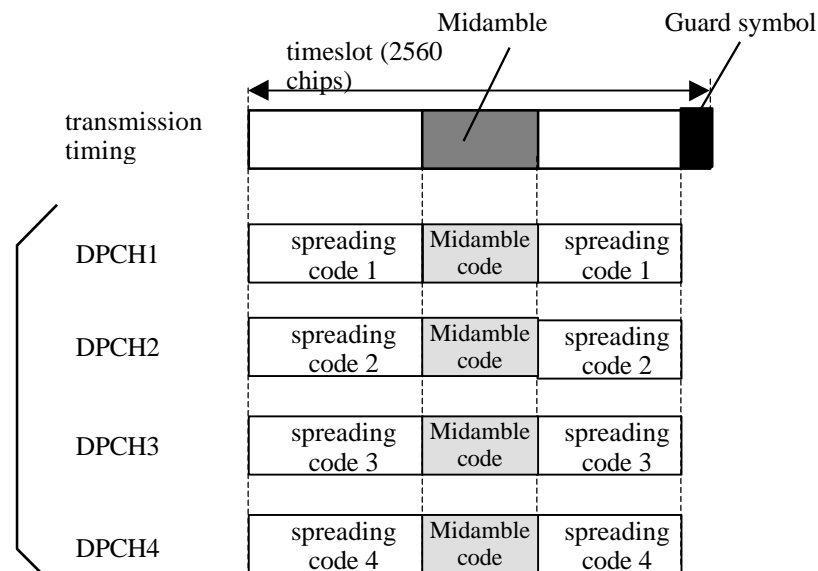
Midamble

Guard symbol

timeslot (2560 chips)

transmission timing

DPCH1

spreading code 1

Midamble code

spreading code 1

DPCH2

spreading code 2

Midamble code

spreading code 2

DPCH3

spreading code 3

Midamble code

spreading code 3

DPCH4

spreading code 4

Midamble code

spreading code 4